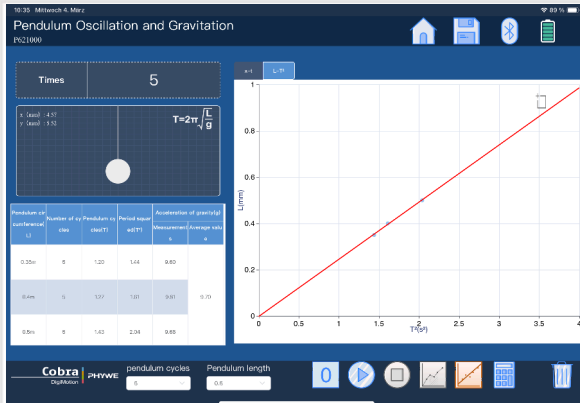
10:35 Mittwoch 4. März

89 %

Pendulum Oscillation and Gravitation

P621000

Times 5

x (mm) : 4.57
y (mm) : 5.53

$T=2\pi\sqrt{\frac{L}{g}}$

| Pendulum circumferencel(L) | Number of cycles | Pendulum cycle(T) | Period squared(T²) | Acceleration of gravity(g) Measurements | Acceleration of gravity(g) Average value |
|---|---|---|---|---|---|
| 0.35m | 5 | 1.20 | 1.44 | 9.60 | 9.70 |
| 0.4m | 5 | 1.27 | 1.61 | 9.80 | |
| 0.5m | 5 | 1.43 | 2.04 | 9.68 | |

x-t L-T²

1
0.8
0.6
0.4
0.2
0

L(mm)

0 0.5 1 1.5 2 2.5 3 3.5 4

T²(s²)

Cobra DigiMotion PHYWE

pendulum cycles 5

Pendulum length 0.6

0